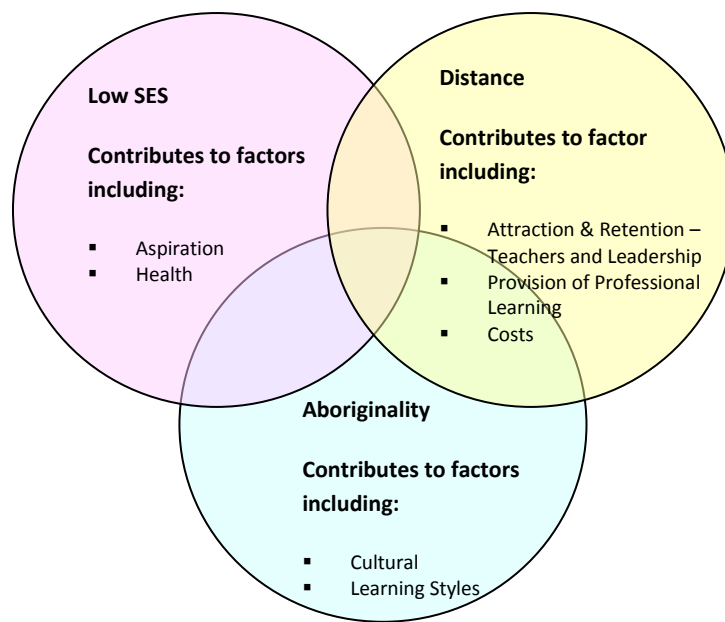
Low SES

Contributes to factors including:

- Aspiration
- Health

Distance

Contributes to factor including:

- Attraction & Retention – Teachers and Leadership
- Provision of Professional Learning
- Costs

Aboriginality

Contributes to factors including:

- Cultural
- Learning Styles